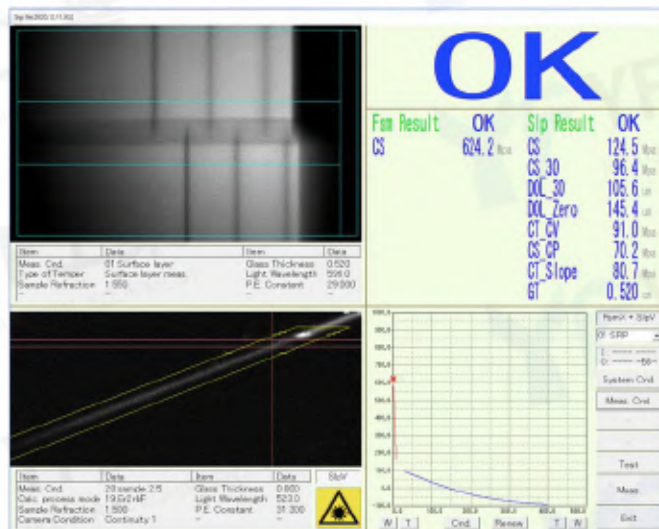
Sip fe2000 (1/1.00)

OK

Fsm Result OK
CS 624.2 Mpa

Slp Result OK
CS 124.5 Mpa
CS_30 96.4 Mpa
DOL_30 105.6 um
DOL_Zero 145.4 um
CT_CV 91.0 Mpa
CS_CP 70.2 Mpa
CT_Slope 80.7 Mpa
GT 0.520 cm

| Item | Data | Item | Data |
|---|---|---|---|
| Meas. Cnd. | 01 Surface layer | Glass Thickness | 0.520 |
| Type of Temper | Surface layer meas. | Light Wavelength | 596.0 |
| Sample Refraction | 1.550 | P.E. Constant | 29.000 |
| -- | | -- | |

| Item | Data | Item | Data | SlpV |
|---|---|---|---|---|
| Meas. Cnd. | 29 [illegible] | Glass Thickness | 0.800 | |
| Calc. process mode | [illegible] | Light Wavelength | 523.0 | |
| Sample Refraction | 1.500 | P.E. Constant | 31.300 | |
| Camera Condition | Continuity 1 | -- | | |

FsmX + SlpV
01 SRP
System Cnd.
Meas. Cnd.
Test
Meas.
Exit

W T Cnd. Renew T W